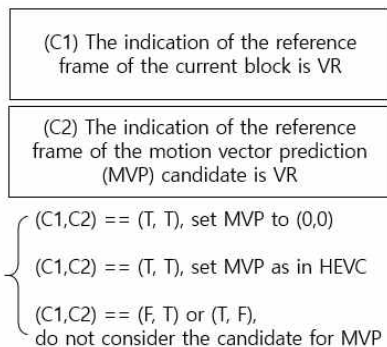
(C1) The indication of the reference frame of the current block is VR

(C2) The indication of the reference frame of the motion vector prediction (MVP) candidate is VR

(C1,C2) == (T, T), set MVP to (0,0)

(C1,C2) == (T, T), set MVP as in HEVC

(C1,C2) == (F, T) or (T, F), do not consider the candidate for MVP